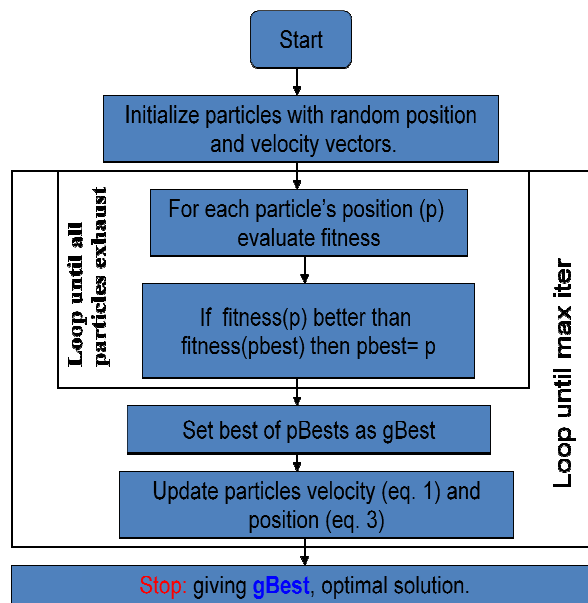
Start

Initialize particles with random position and velocity vectors.

Loop until all particles exhaust

For each particle's position (p) evaluate fitness

If fitness(p) better than fitness(pbest) then pbest= p

Loop until max iter

Set best of pBests as gBest

Update particles velocity (eq. 1) and position (eq. 3)

Stop: giving gBest, optimal solution.